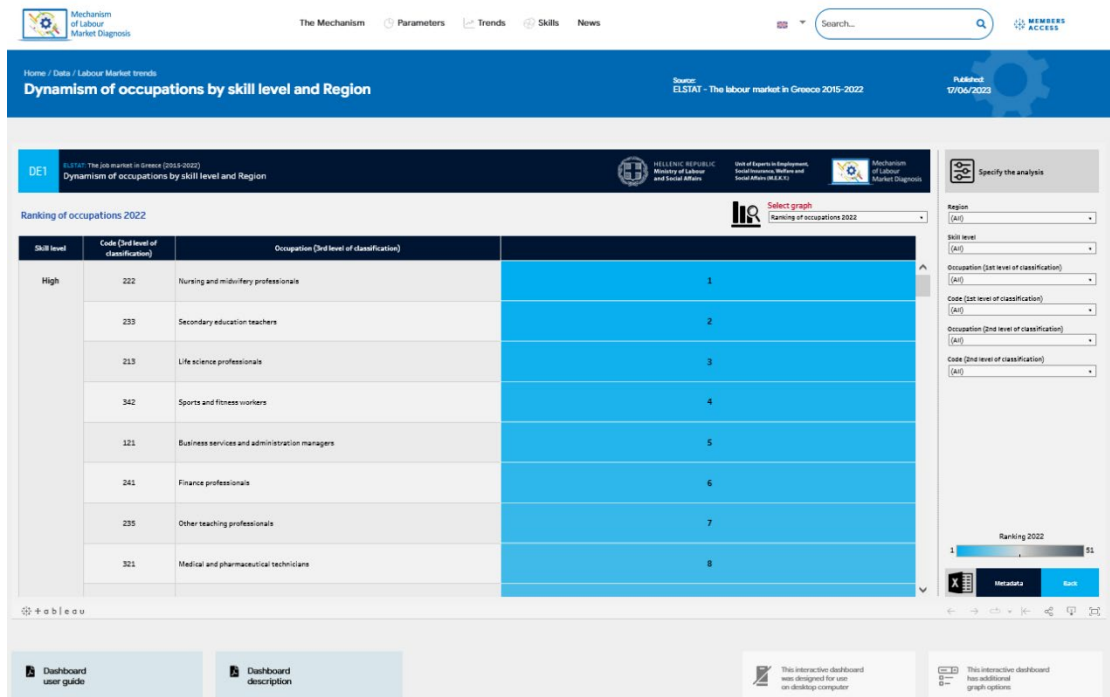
Mechanism of Labour Market Diagnosis

The Mechanism Parameters Trends Skills News

Search...

MEMBERS ACCESS

Home / Data / Labour Market trends

Dynamism of occupations by skill level and Region

Source: ELSTAT - The labour market in Greece 2015-2022

Published: 17/06/2023

DE1 ELSTAT: The job market in Greece (2015-2022)
Dynamism of occupations by skill level and Region

HELLENIC REPUBLIC Ministry of Labour and Social Affairs

Unit of Experts in Employment, Social Insurance, Welfare and Social Affairs (M.E.K.Y.)

Mechanism of Labour Market Diagnosis

Specify the analysis

Ranking of occupations 2022

Select graph
Ranking of occupations 2022

| Skill level | Code (3rd level of classification) | Occupation (3rd level of classification) | |
|---|---|---|---|
| High | 222 | Nursing and midwifery professionals | 1 |
| | 233 | Secondary education teachers | 2 |
| | 213 | Life science professionals | 3 |
| | 342 | Sports and fitness workers | 4 |
| | 121 | Business services and administration managers | 5 |
| | 241 | Finance professionals | 6 |
| | 235 | Other teaching professionals | 7 |
| | 321 | Medical and pharmaceutical technicians | 8 |

Region
(All)
Skill level
(All)
Occupation (1st level of classification)
(All)
Code (1st level of classification)
(All)
Occupation (2nd level of classification)
(All)
Code (2nd level of classification)
(All)

Ranking 2022
1 51

Metadata Back

+ a b l e a u

Dashboard user guide

Dashboard description

This interactive dashboard was designed for use on desktop computer

This interactive dashboard has additional graph options